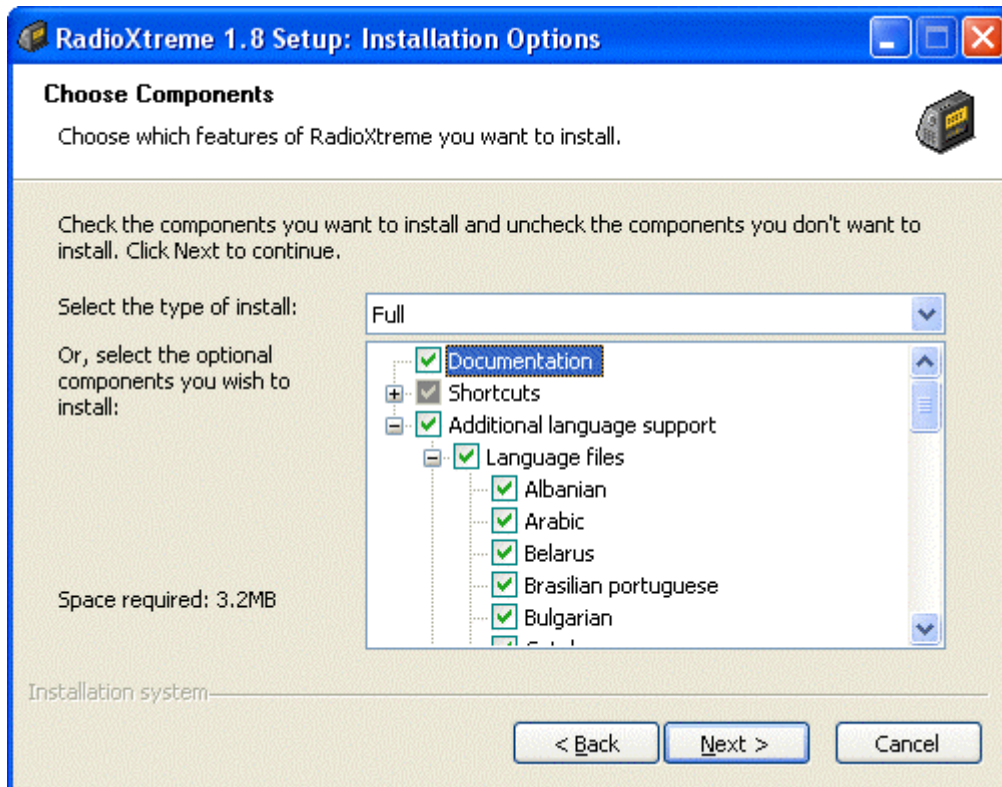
RadioXtreme 1.8 Setup: Installation Options

Choose Components

Choose which features of RadioXtreme you want to install.

Check the components you want to install and uncheck the components you don't want to install. Click Next to continue.

Select the type of install:

Full

Or, select the optional components you wish to install:

Documentation
Shortcuts
Additional language support
Language files
Albanian
Arabic
Belarus
Brasilian portuguese
Bulgarian
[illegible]

Space required: 3.2MB

Installation system

< Back
Next >
Cancel